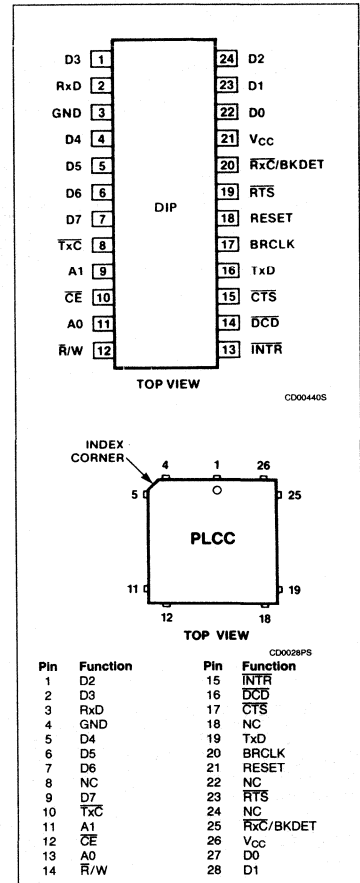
| | | | |
|---|---|---|---|
| D3 | 1 | 24 | D2 |
| RxD | 2 | 23 | D1 |
| GND | 3 | 22 | D0 |
| D4 | 4 | 21 | $V_{CC}$ |
| D5 | 5 | 20 | $\overline{RxC}$/BKDET |
| D6 | 6 | 19 | $\overline{RTS}$ |
| D7 | 7 | 18 | RESET |
| $\overline{TxC}$ | 8 | 17 | BRCLK |
| A1 | 9 | 16 | TxD |
| $\overline{CE}$ | 10 | 15 | $\overline{CTS}$ |
| A0 | 11 | 14 | $\overline{DCD}$ |
| $\overline{R}$/W | 12 | 13 | $\overline{INTR}$ |

DIP

TOP VIEW

CD00440S

INDEX CORNER

4 1 26

5 25

PLCC

11 19

12 18

TOP VIEW

CD0028PS

| Pin | Function | Pin | Function |
|---|---|---|---|
| 1 | D2 | 15 | $\overline{INTR}$ |
| 2 | D3 | 16 | $\overline{DCD}$ |
| 3 | RxD | 17 | $\overline{CTS}$ |
| 4 | GND | 18 | NC |
| 5 | D4 | 19 | TxD |
| 6 | D5 | 20 | BRCLK |
| 7 | D6 | 21 | RESET |
| 8 | NC | 22 | NC |
| 9 | D7 | 23 | $\overline{RTS}$ |
| 10 | $\overline{TxC}$ | 24 | NC |
| 11 | A1 | 25 | $\overline{RxC}$/BKDET |
| 12 | $\overline{CE}$ | 26 | $V_{CC}$ |
| 13 | A0 | 27 | D0 |
| 14 | $\overline{R}$/W | 28 | D1 |